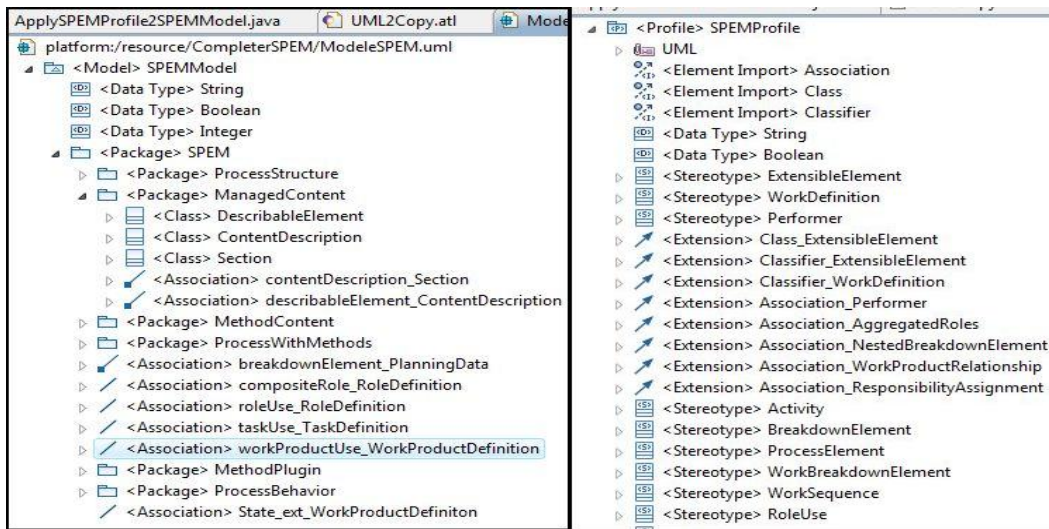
ApplySPEMProfile2SPEMModel.java | UML2Copy.atl | Mode

platform:/resource/CompleterSPEM/ModeleSPEM.uml
<Model> SPEMModel
<Data Type> String
<Data Type> Boolean
<Data Type> Integer
<Package> SPEM
<Package> ProcessStructure
<Package> ManagedContent
<Class> DescribableElement
<Class> ContentDescription
<Class> Section
<Association> contentDescription_Section
<Association> describableElement_ContentDescription
<Package> MethodContent
<Package> ProcessWithMethods
<Association> breakdownElement_PlanningData
<Association> compositeRole_RoleDefinition
<Association> roleUse_RoleDefinition
<Association> taskUse_TaskDefinition
<Association> workProductUse_WorkProductDefinition
<Package> MethodPlugin
<Package> ProcessBehavior
<Association> State_ext_WorkProductDefiniton

<Profile> SPEMProfile
UML
<Element Import> Association
<Element Import> Class
<Element Import> Classifier
<Data Type> String
<Data Type> Boolean
<Stereotype> ExtensibleElement
<Stereotype> WorkDefinition
<Stereotype> Performer
<Extension> Class_ExtensibleElement
<Extension> Classifier_ExtensibleElement
<Extension> Classifier_WorkDefinition
<Extension> Association_Performer
<Extension> Association_AggregatedRoles
<Extension> Association_NestedBreakdownElement
<Extension> Association_WorkProductRelationship
<Extension> Association_ResponsibilityAssignment
<Stereotype> Activity
<Stereotype> BreakdownElement
<Stereotype> ProcessElement
<Stereotype> WorkBreakdownElement
<Stereotype> WorkSequence
<Stereotype> RoleUse